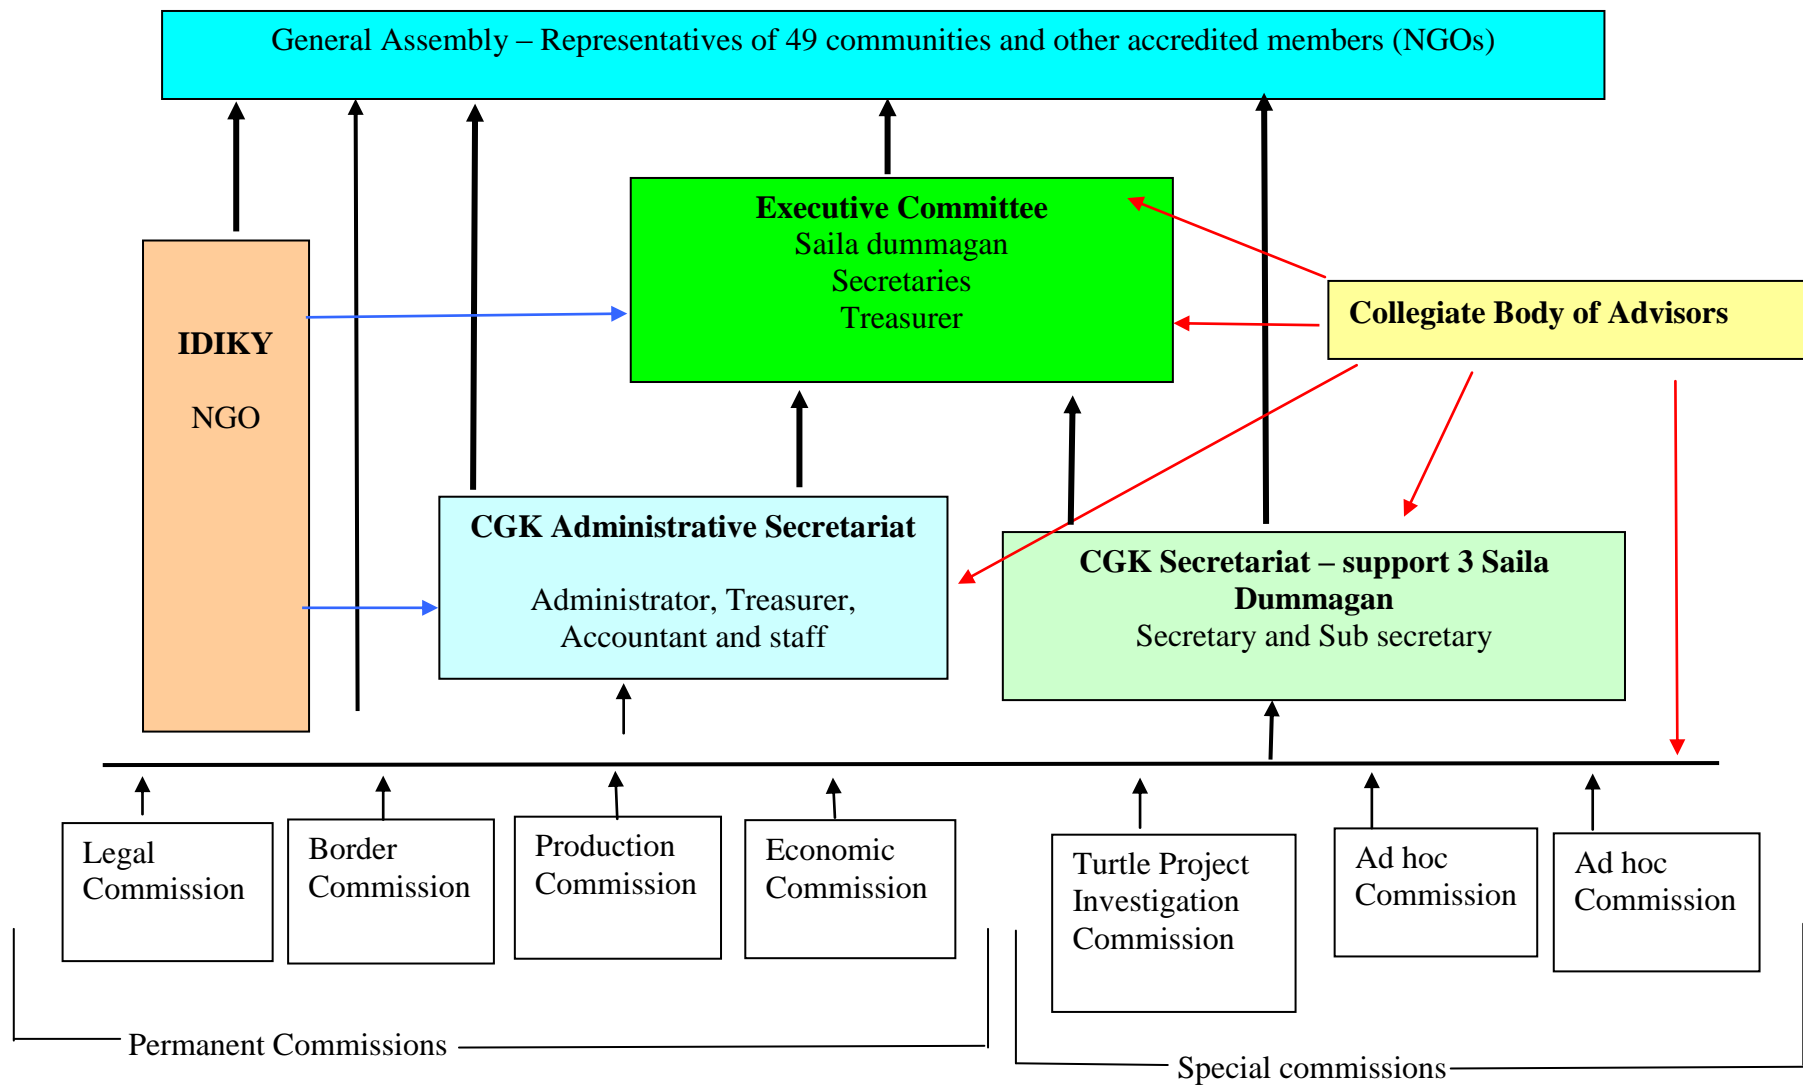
General Assembly – Representatives of 49 communities and other accredited members (NGOs)

Executive Committee
Saila dummagan
Secretaries
Treasurer

Collegiate Body of Advisors

IDIKY

NGO

CGK Administrative Secretariat

Administrator, Treasurer, Accountant and staff

CGK Secretariat – support 3 Saila Dummagan
Secretary and Sub secretary

Legal Commission

Border Commission

Production Commission

Economic Commission

Turtle Project Investigation Commission

Ad hoc Commission

Ad hoc Commission

Permanent Commissions

Special commissions